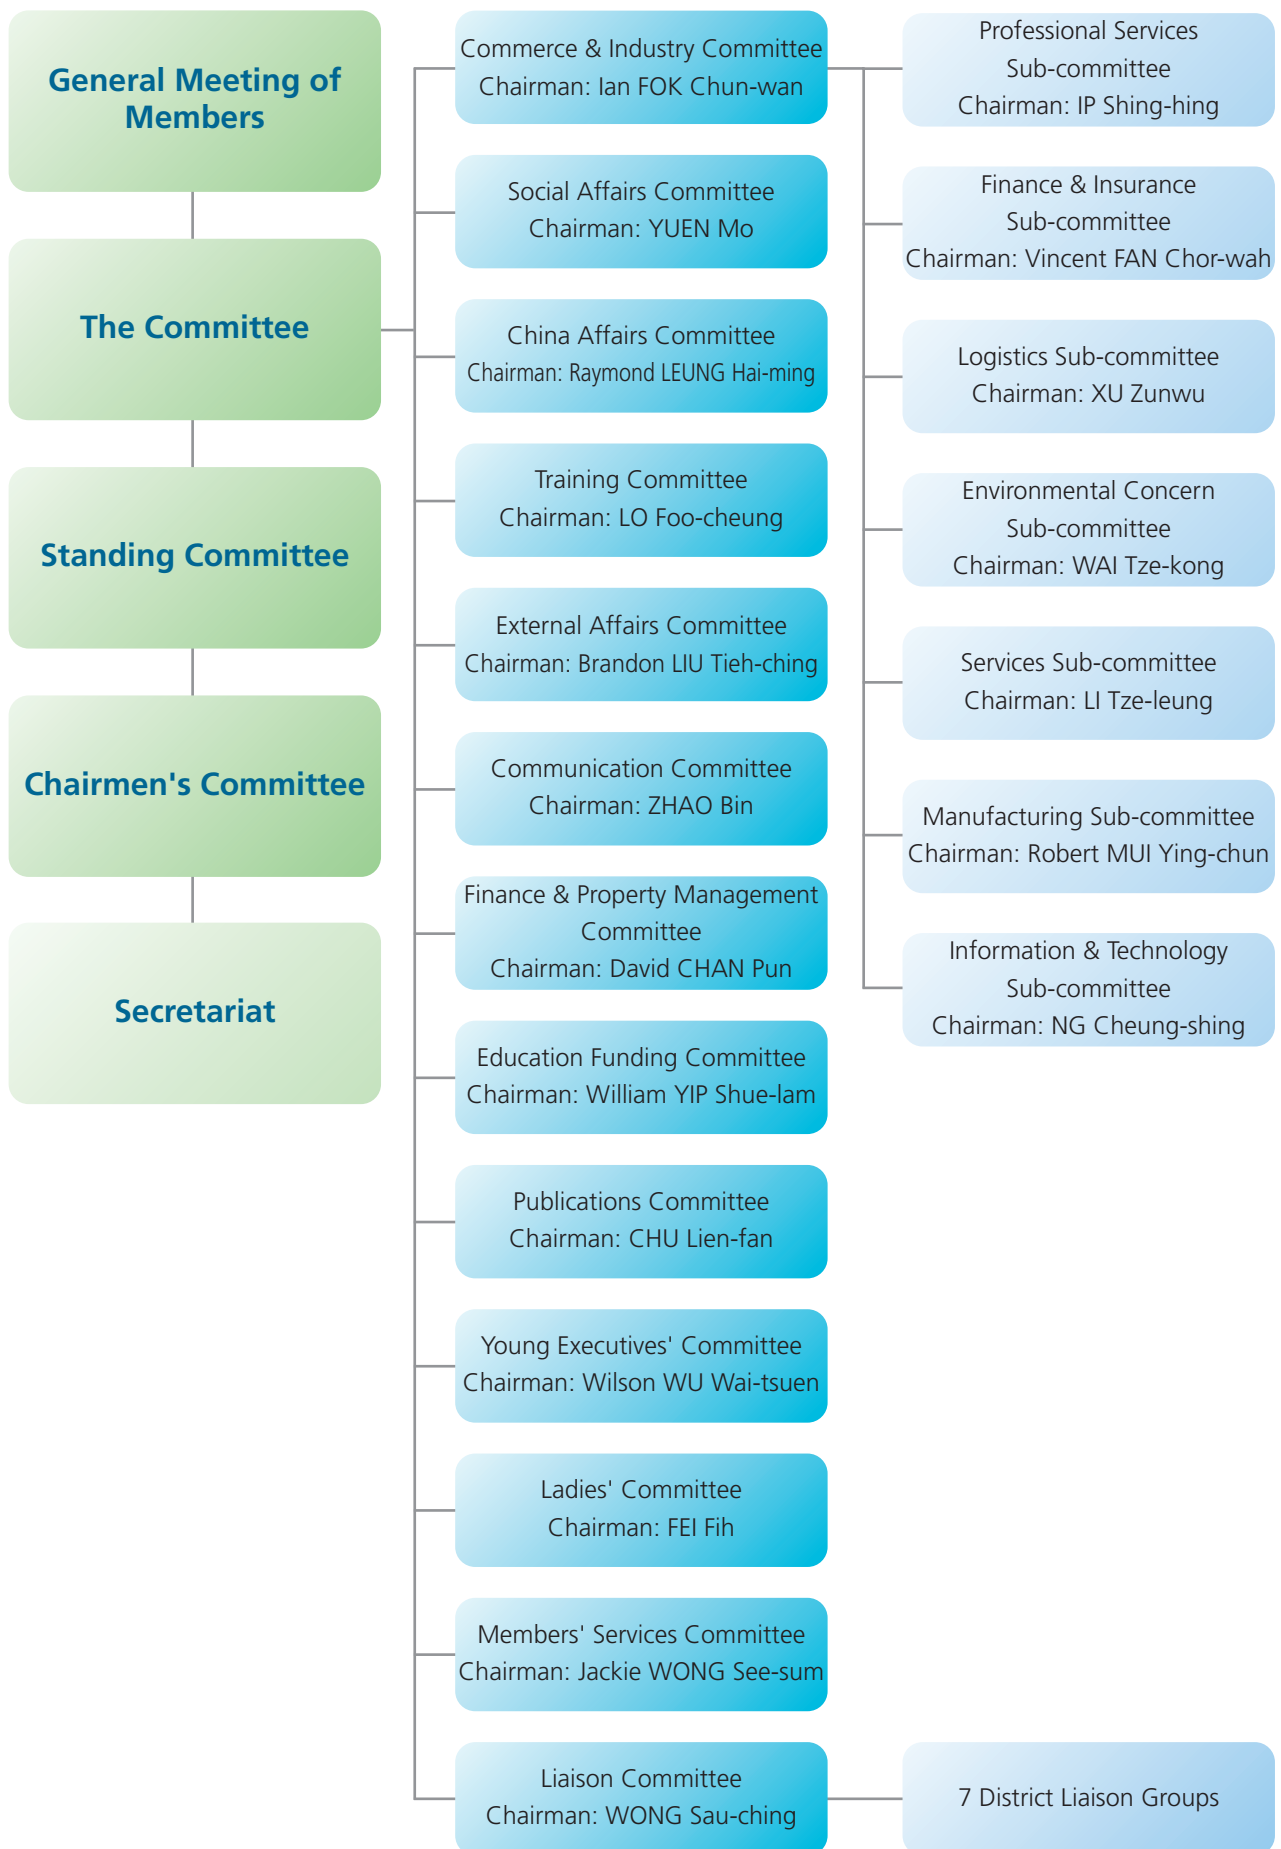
General Meeting of Members

The Committee

Standing Committee

Chairmen's Committee

Secretariat

Commerce & Industry Committee
Chairman: Ian FOK Chun-wan

Social Affairs Committee
Chairman: YUEN Mo

China Affairs Committee
Chairman: Raymond LEUNG Hai-ming

Training Committee
Chairman: LO Foo-cheung

External Affairs Committee
Chairman: Brandon LIU Tieh-ching

Communication Committee
Chairman: ZHAO Bin

Finance & Property Management Committee
Chairman: David CHAN Pun

Education Funding Committee
Chairman: William YIP Shue-lam

Publications Committee
Chairman: CHU Lien-fan

Young Executives' Committee
Chairman: Wilson WU Wai-tsuen

Ladies' Committee
Chairman: FEI Fih

Members' Services Committee
Chairman: Jackie WONG See-sum

Liaison Committee
Chairman: WONG Sau-ching

Professional Services Sub-committee
Chairman: IP Shing-hing

Finance & Insurance Sub-committee
Chairman: Vincent FAN Chor-wah

Logistics Sub-committee
Chairman: XU Zunwu

Environmental Concern Sub-committee
Chairman: WAI Tze-kong

Services Sub-committee
Chairman: LI Tze-leung

Manufacturing Sub-committee
Chairman: Robert MUI Ying-chun

Information & Technology Sub-committee
Chairman: NG Cheung-shing

7 District Liaison Groups